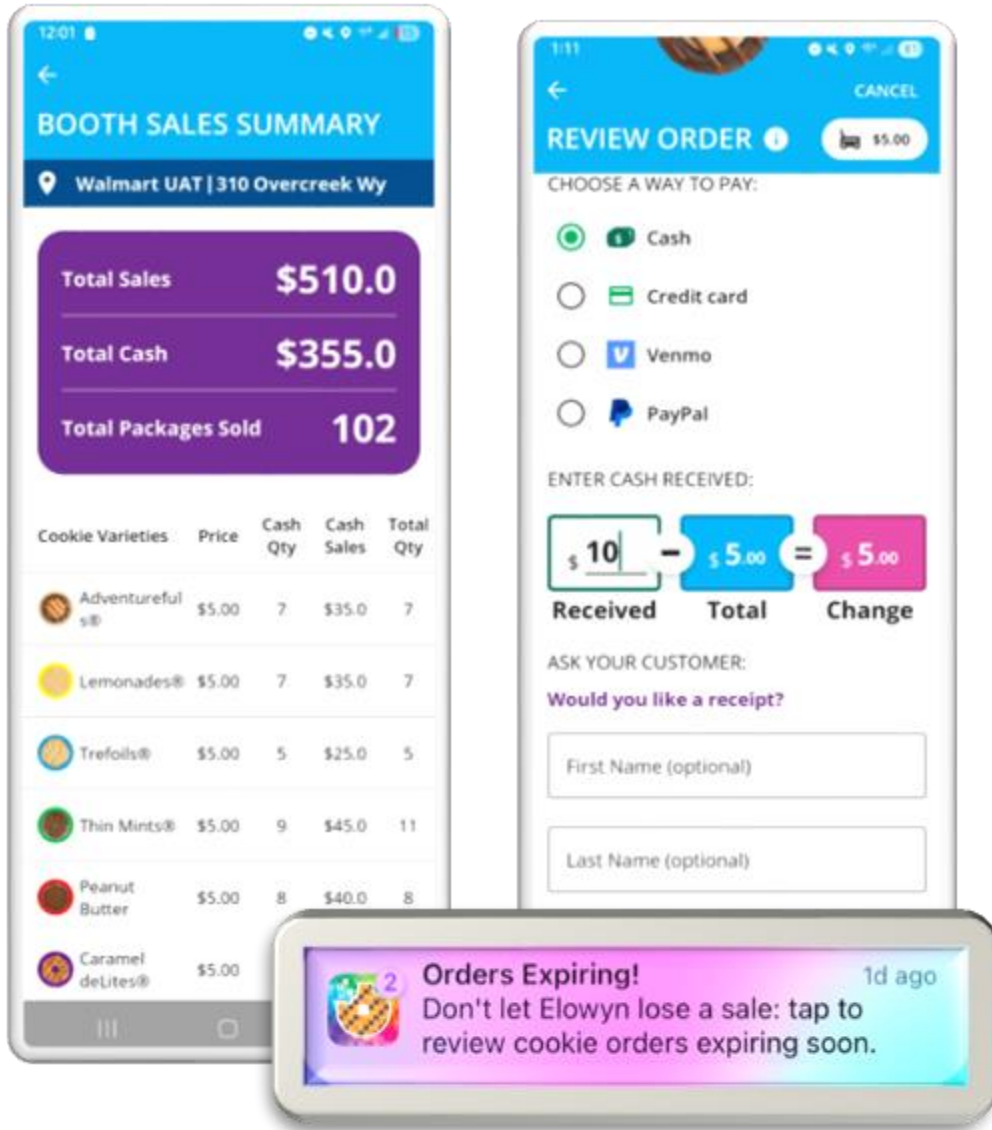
12:01

BOOTH SALES SUMMARY

Walmart UAT | 310 Overcreek Wy

Total Sales $510.0

Total Cash $355.0

Total Packages Sold 102

| Cookie Varieties | Price | Cash Qty | Cash Sales | Total Qty |
|---|---|---|---|---|
| Adventurefuls® | $5.00 | 7 | $35.0 | 7 |
| Lemonades® | $5.00 | 7 | $35.0 | 7 |
| Trefoils® | $5.00 | 5 | $25.0 | 5 |
| Thin Mints® | $5.00 | 9 | $45.0 | 11 |
| Peanut Butter | $5.00 | 8 | $40.0 | 8 |
| Caramel deLites® | $5.00 | | | |

1:11

CANCEL

REVIEW ORDER

$5.00

CHOOSE A WAY TO PAY:

Cash

Credit card

Venmo

PayPal

ENTER CASH RECEIVED:

$ 10 − $ 5.00 = $ 5.00

Received Total Change

ASK YOUR CUSTOMER:

Would you like a receipt?

First Name (optional)

Last Name (optional)

2

Orders Expiring! 1d ago

Don't let Elowyn lose a sale: tap to review cookie orders expiring soon.